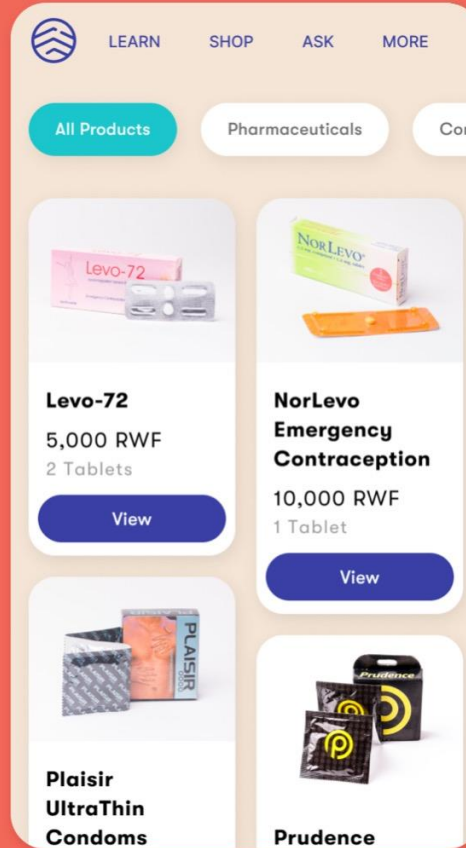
LEARN SHOP ASK MORE

All Products
Pharmaceuticals
Co

Levo-72

Levo-72
5,000 RWF
2 Tablets
View

NorLevo

NorLevo Emergency Contraception
10,000 RWF
1 Tablet
View

PLAISIR

Plaisir UltraThin Condoms

Prudence

Prudence